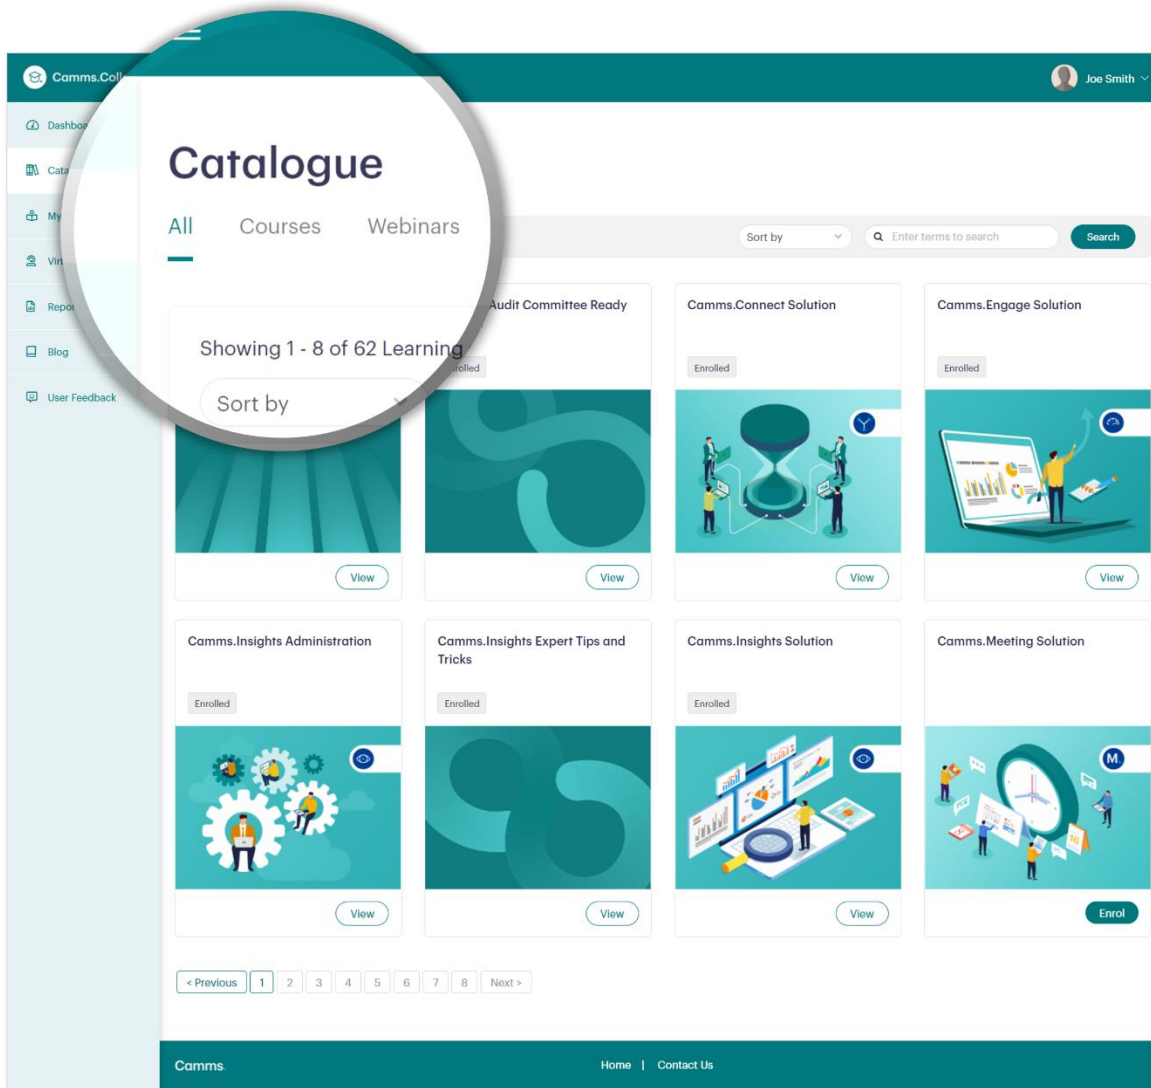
Camms.Coll

Joe Smith

Dashboa

Cata

My

Virt

Repor

Blog

User Feedback

Catalogue

All Courses Webinars

Showing 1 - 8 of 62 Learning

Sort by

Sort by

Enter terms to search

Search

Audit Committee Ready

rolled

Camms.Connect Solution

Enrolled

Camms.Engage Solution

Enrolled

View

View

View

View

Camms.Insights Administration

Enrolled

Camms.Insights Expert Tips and Tricks

Enrolled

Camms.Insights Solution

Enrolled

Camms.Meeting Solution

M

View

View

View

Enrol

< Previous 1 2 3 4 5 6 7 8 Next >

Camms.

Home | Contact Us